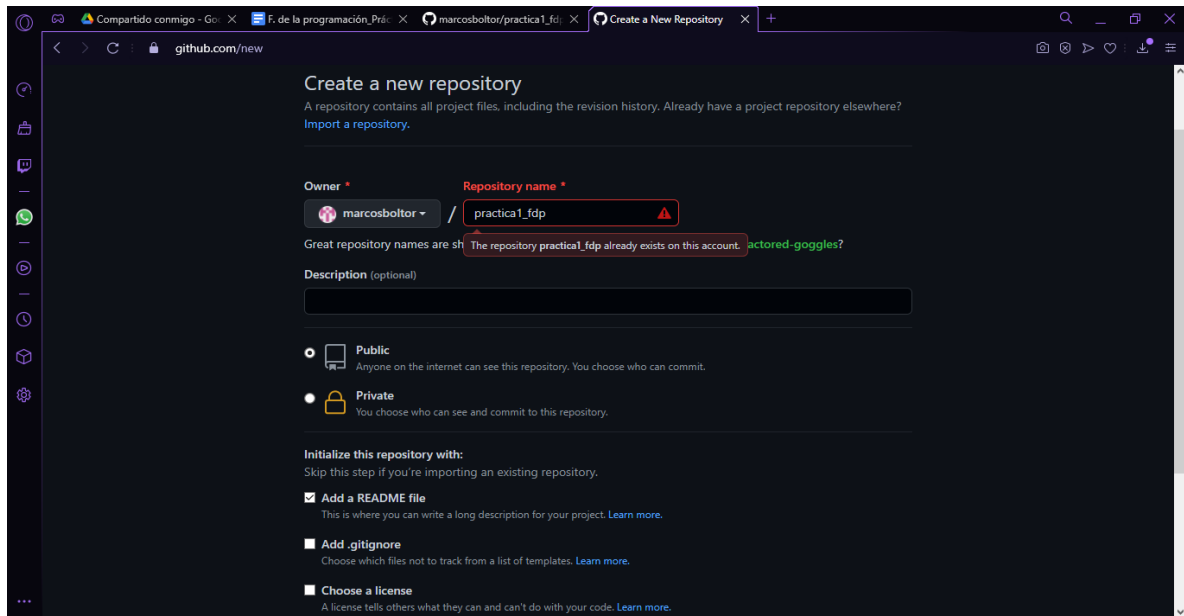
Compartido conmigo - Goo
F. de la programación_Práct
marcosboltor/practica1_fdp
Create a New Repository

github.com/new

Create a new repository
A repository contains all project files, including the revision history. Already have a project repository elsewhere?
Import a repository.

Owner *
Repository name *
marcosboltor /
practica1_fdp

Great repository names are sh
The repository **practica1_fdp** already exists on this account.
actored-goggles?

Description (optional)

Public
Anyone on the internet can see this repository. You choose who can commit.

Private
You choose who can see and commit to this repository.

Initialize this repository with:
Skip this step if you're importing an existing repository.

Add a README file
This is where you can write a long description for your project. Learn more.

Add .gitignore
Choose which files not to track from a list of templates. Learn more.

Choose a license
A license tells others what they can and can't do with your code. Learn more.